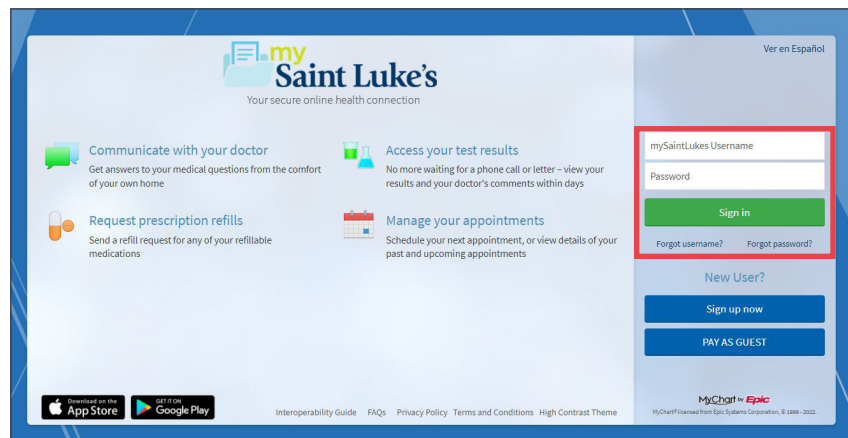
my Saint Luke's
Your secure online health connection

Ver en Español

Communicate with your doctor
Get answers to your medical questions from the comfort of your own home

Access your test results
No more waiting for a phone call or letter – view your results and your doctor's comments within days

Request prescription refills
Send a refill request for any of your refillable medications

Manage your appointments
Schedule your next appointment, or view details of your past and upcoming appointments

mySaintLukes Username
Password
Sign in
Forgot username? Forgot password?

New User?
Sign up now
PAY AS GUEST

Download on the App Store
GET IT ON Google Play

Interoperability Guide FAQs Privacy Policy Terms and Conditions High Contrast Theme

MyChart by Epic
MyChart® licensed from Epic Systems Corporation, © 1999 - 2022.